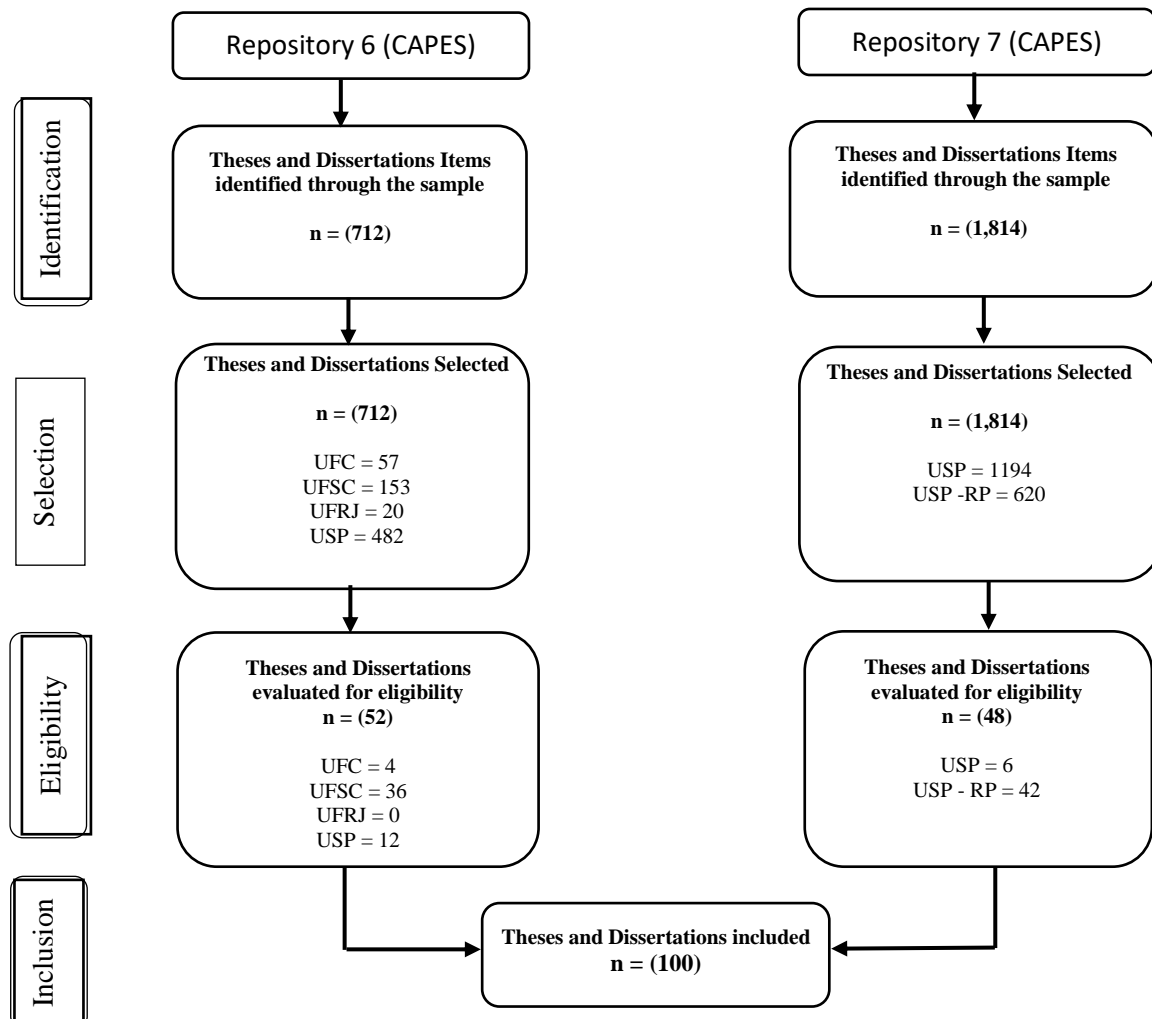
Repository 6 (CAPES)

Repository 7 (CAPES)

Identification

Theses and Dissertations Items identified through the sample

n = (712)

Theses and Dissertations Items identified through the sample

n = (1,814)

Selection

Theses and Dissertations Selected

n = (712)

UFC = 57
UFSC = 153
UFRJ = 20
USP = 482

Theses and Dissertations Selected

n = (1,814)

USP = 1194
USP -RP = 620

Eligibility

Theses and Dissertations evaluated for eligibility
n = (52)

UFC = 4
UFSC = 36
UFRJ = 0
USP = 12

Theses and Dissertations evaluated for eligibility
n = (48)

USP = 6
USP - RP = 42

Inclusion

Theses and Dissertations included
n = (100)